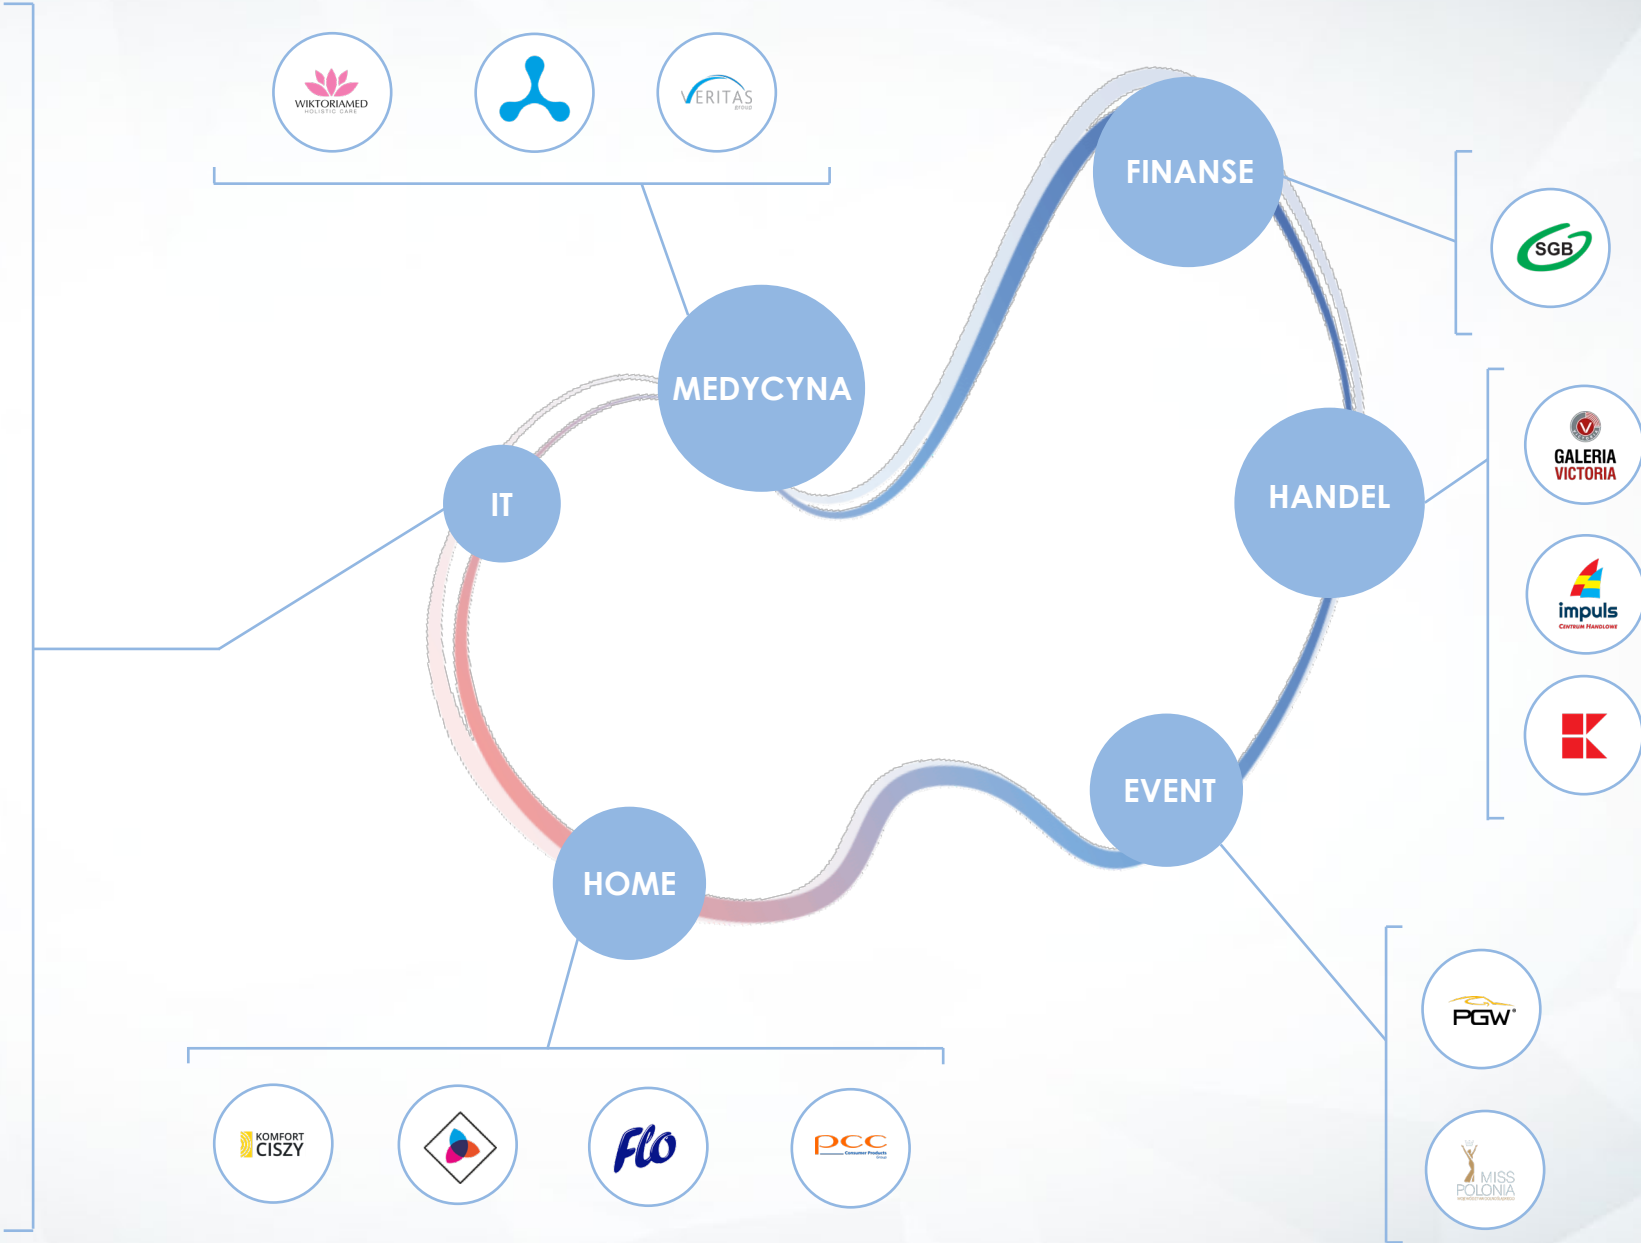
WIKTORIAMED
HOLISTIC CARE

VERITAS
group

FINANSE

SGB

MEDYCYNA

IT

HANDEL

GALERIA
VICTORIA

impuls
CENTRUM HANDLOWE

EVENT

HOME

PGW

MISS
POLONIA

KOMFORT
CISZY

Flo

PCC
Consumer Products
Group